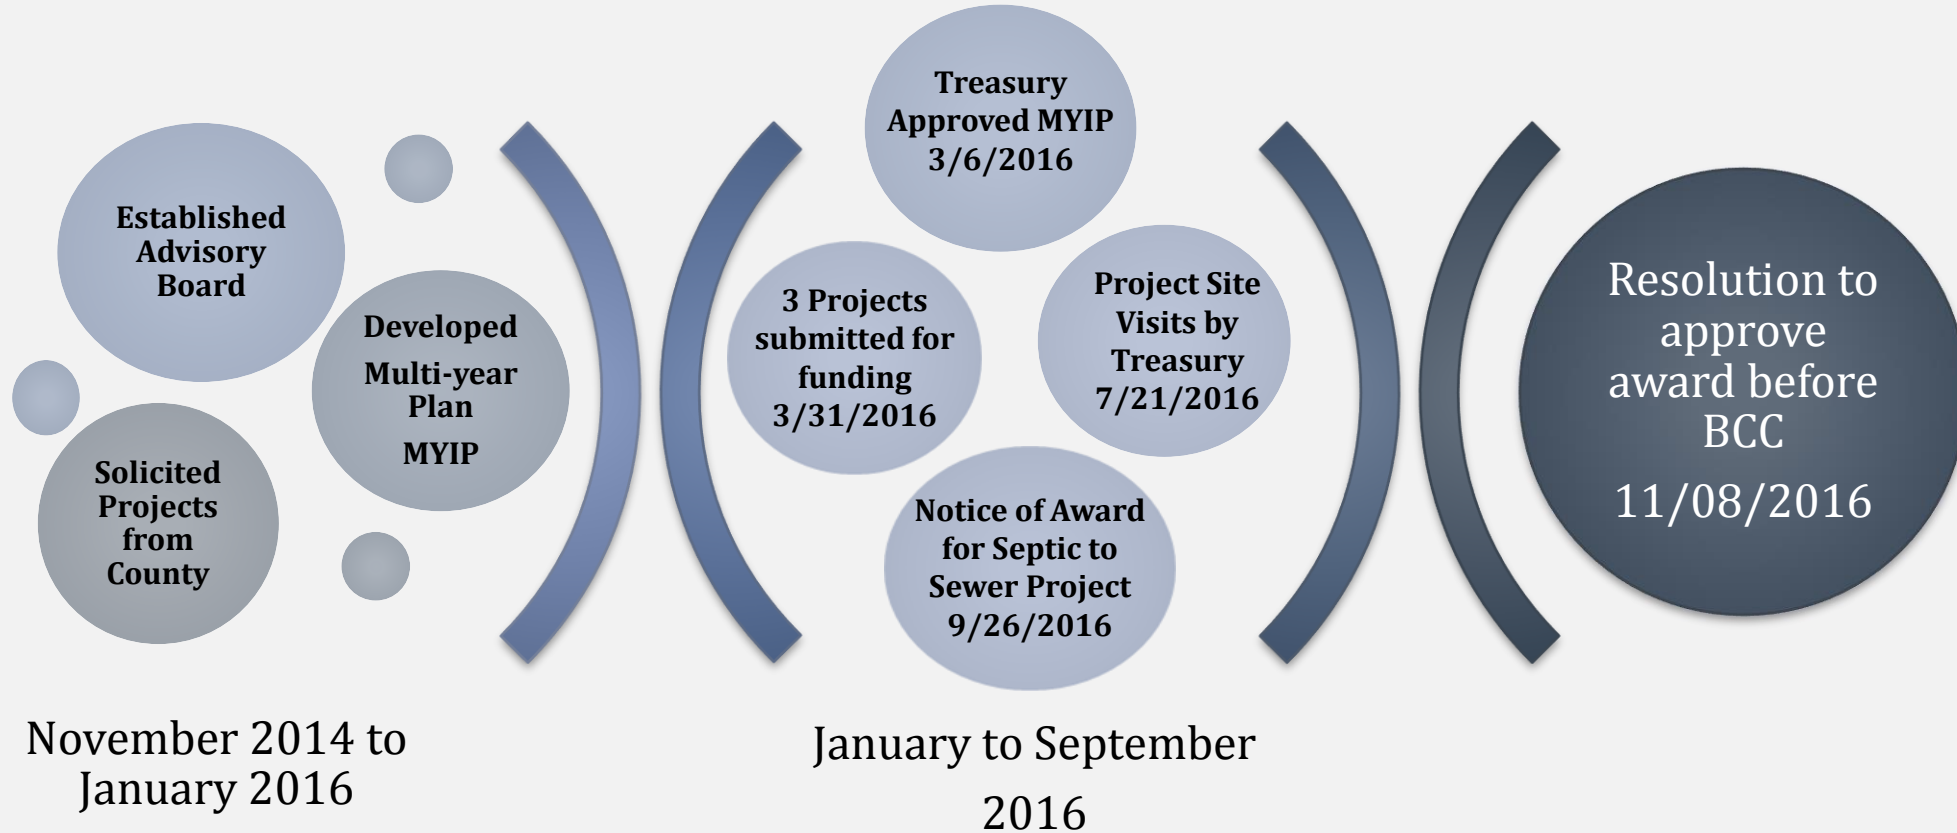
Established Advisory Board

Developed Multi-year Plan MYIP

Solicited Projects from County

Treasury Approved MYIP 3/6/2016

3 Projects submitted for funding 3/31/2016

Project Site Visits by Treasury 7/21/2016

Notice of Award for Septic to Sewer Project 9/26/2016

Resolution to approve award before BCC 11/08/2016

November 2014 to January 2016

January to September 2016